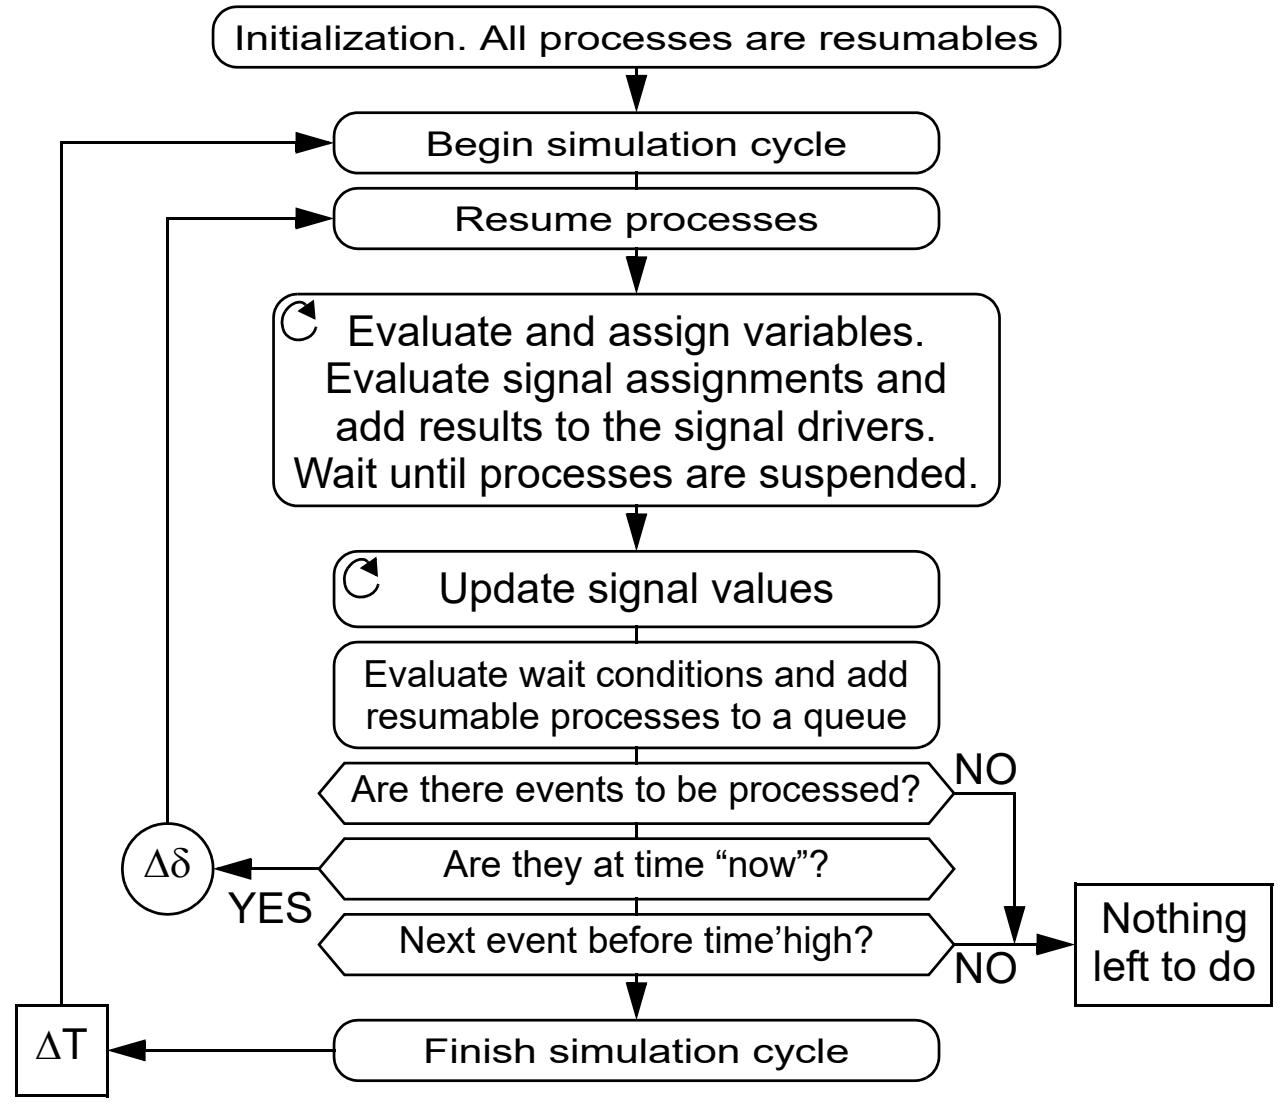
Initialization. All processes are resumables

Begin simulation cycle

Resume processes

Evaluate and assign variables. Evaluate signal assignments and add results to the signal drivers. Wait until processes are suspended.

Update signal values

Evaluate wait conditions and add resumable processes to a queue

Are there events to be processed?

NO

$\Delta\delta$

Are they at time “now”?

YES

Next event before time’high?

NO

Nothing left to do

$\Delta T$

Finish simulation cycle